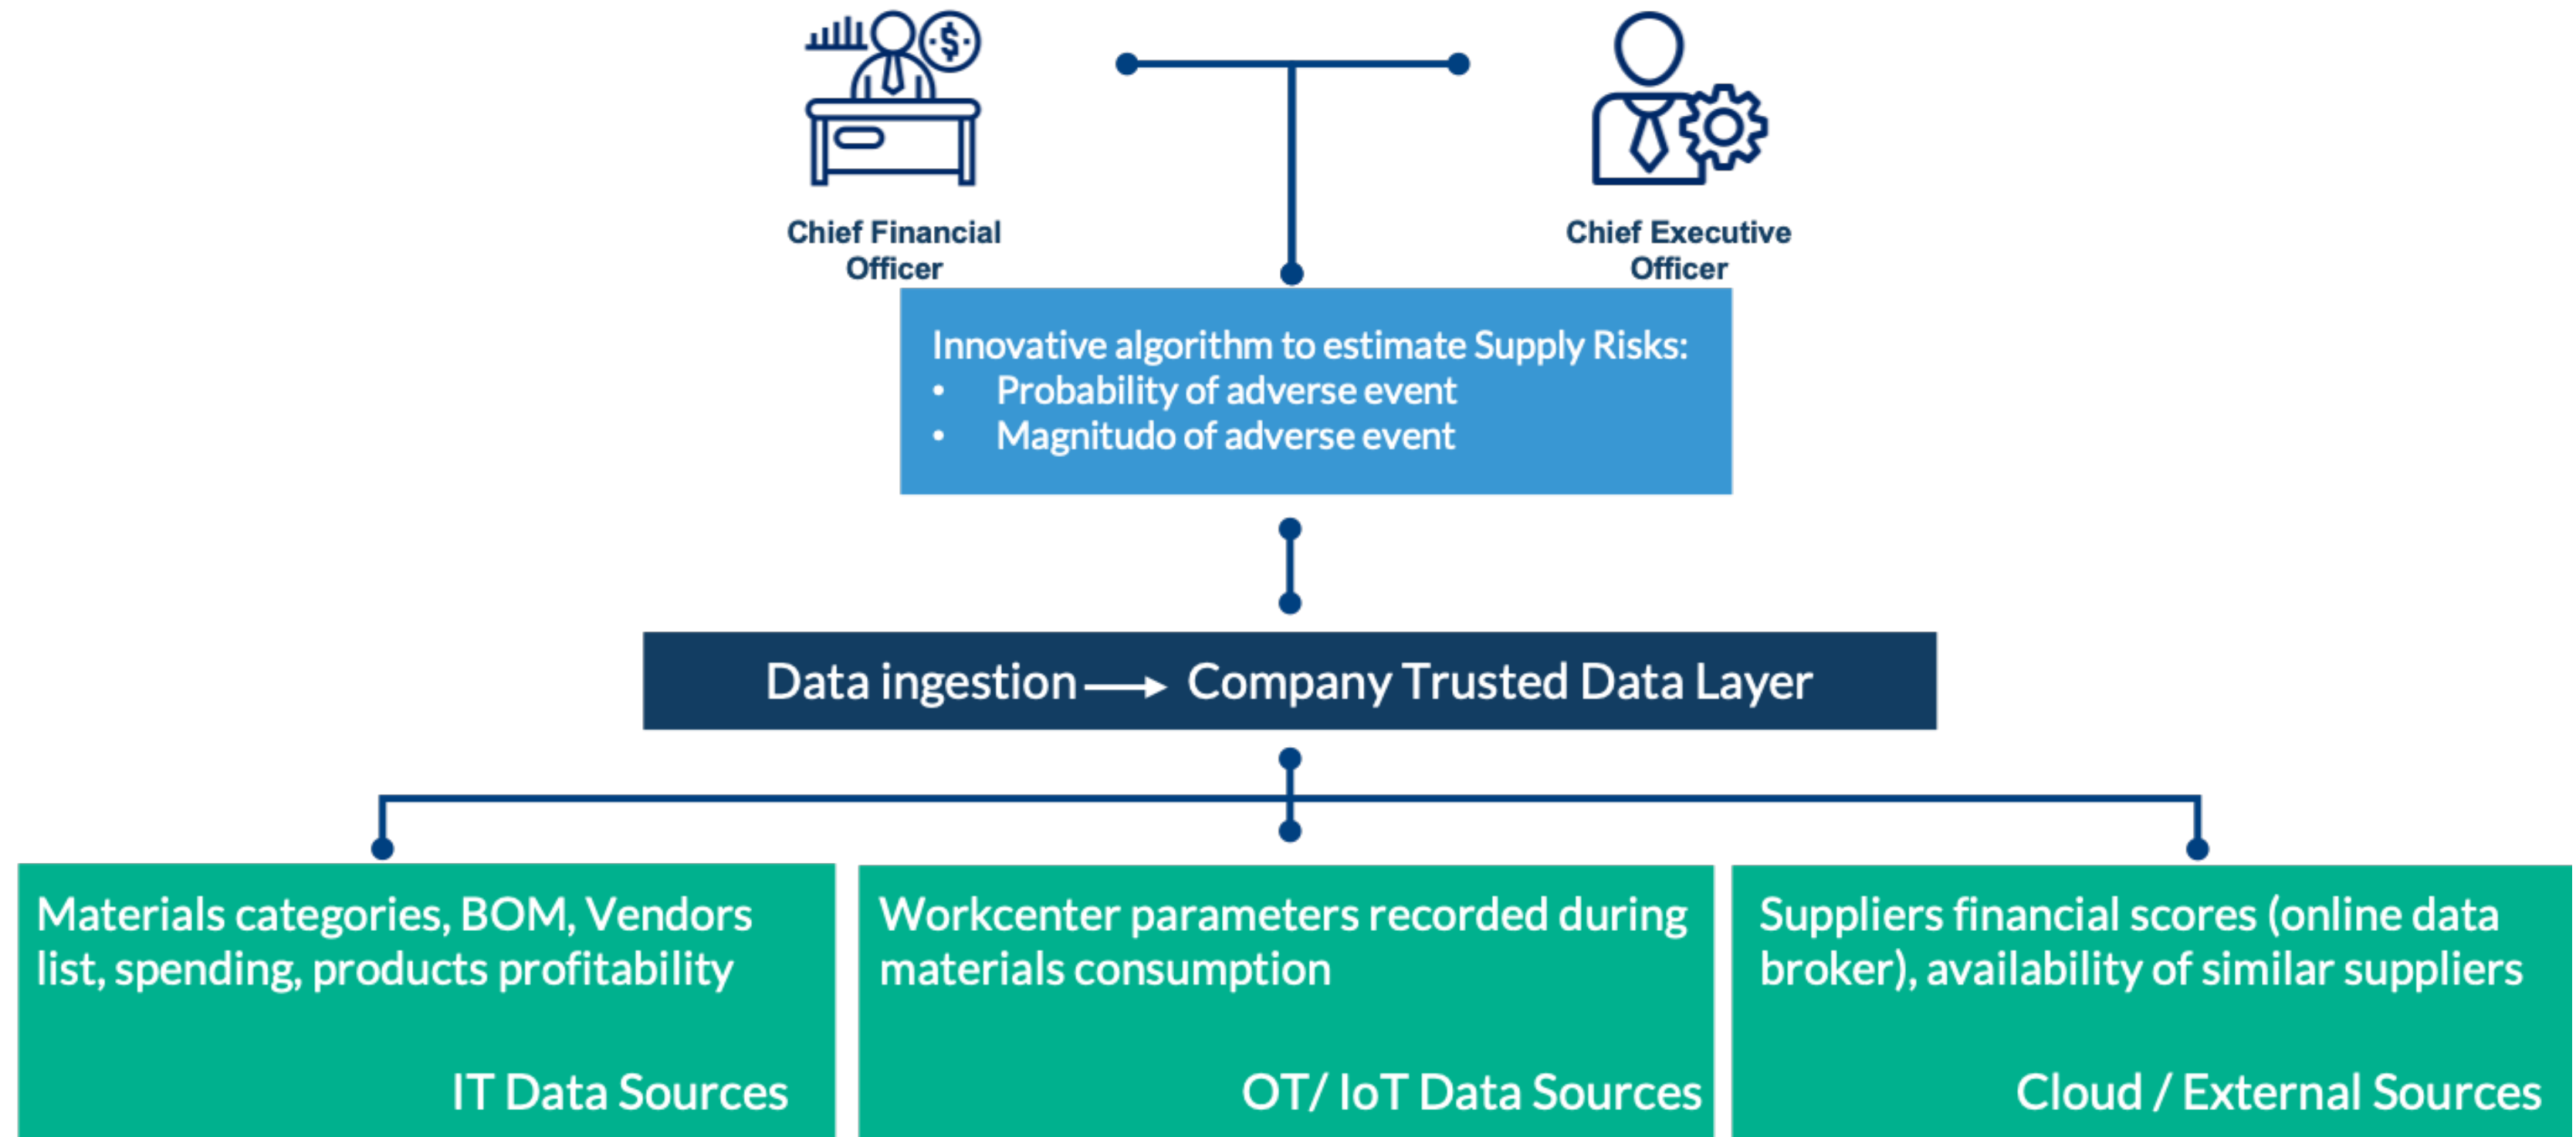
Chief Financial Officer

Chief Executive Officer

Innovative algorithm to estimate Supply Risks:
• Probability of adverse event
• Magnitudo of adverse event

Data ingestion → Company Trusted Data Layer

Materials categories, BOM, Vendors list, spending, products profitability

IT Data Sources

Workcenter parameters recorded during materials consumption

OT/ IoT Data Sources

Suppliers financial scores (online data broker), availability of similar suppliers

Cloud / External Sources